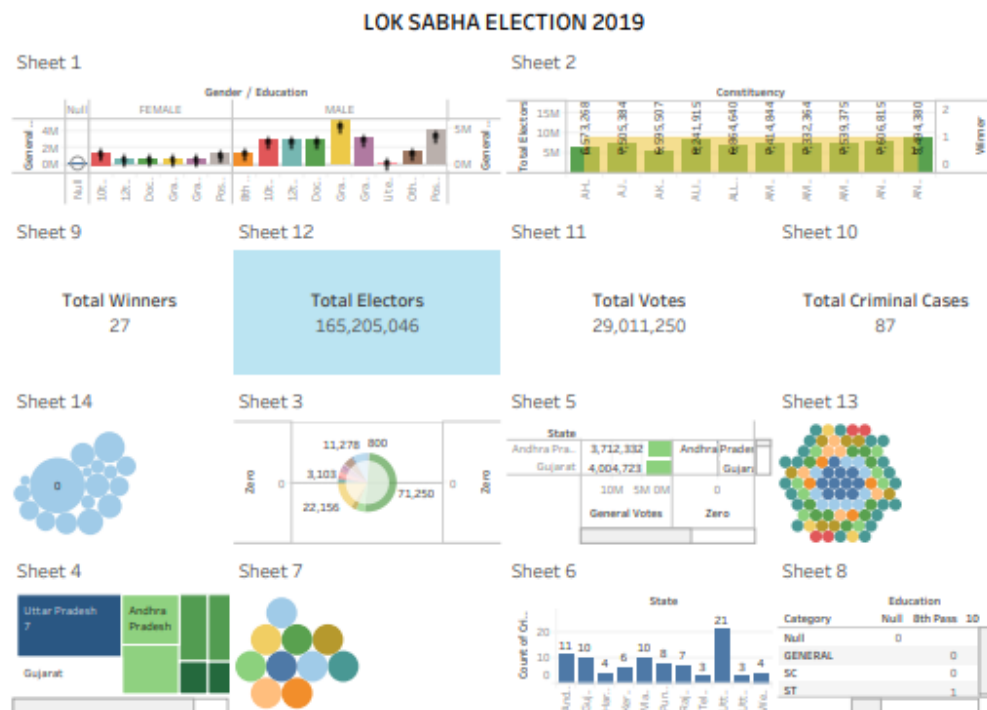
LOK SABHA ELECTION 2019

Sheet 1

Gender / Education

Null FEMALE MALE

General ... 4M 2M 0M

5M 0M General ...

Null 10t.. 12t.. Doc.. Gra.. Gra.. Pos.. 8th .. 10t.. 12t.. Doc.. Gra.. Gra.. Lite.. Oth.. Pos..

Sheet 2

Constituency

Total Electors 15M 10M 5M

1,573,268 1,505,384 1,695,507 1,241,915 1,364,640 1,414,844 1,332,364 1,539,375 1,606,815 1,484,380

2 1 0 Winner

AH.. AJ.. AK.. AL.. AL.. AM.. AM.. AM.. AN.. AN..

Sheet 9

Total Winners
27

Sheet 12

Total Electors
165,205,046

Sheet 11

Total Votes
29,011,250

Sheet 10

Total Criminal Cases
87

Sheet 14

0

Sheet 3

Zero 0

11,278 800
3,103
22,156
71,250

0 Zero

Sheet 5

State

| Andhra Pra.. | 3,712,332 | Andhra Prade |
|---|---|---|
| Gujarat | 4,004,723 | Gujar |

10M 5M 0M 0

General Votes Zero

Sheet 13

Sheet 4

Uttar Pradesh
7

Andhra Pradesh

Gujarat

Sheet 7

Sheet 6

State

Count of Cri.. 20 10 0

11 10 4 6 10 8 7 3 21 3 4

And.. Bih.. Har.. Mah.. Kar.. Mad.. Raj.. Tam.. Utt.. Wes.. Ma..

Sheet 8

Education

| Category | Null | 8th Pass | 10 |
|---|---|---|---|
| Null | 0 | | |
| GENERAL | | 0 | |
| SC | | 0 | |
| ST | | 1 | |